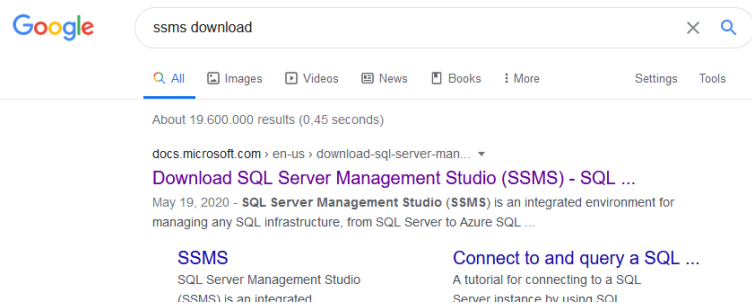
Google

ssms download

All Images Videos News Books More Settings Tools

About 19.600.000 results (0,45 seconds)

docs.microsoft.com › en-us › download-sql-server-man...

Download SQL Server Management Studio (SSMS) - SQL ...

May 19, 2020 - SQL Server Management Studio (SSMS) is an integrated environment for managing any SQL infrastructure, from SQL Server to Azure SQL ...

SSMS
SQL Server Management Studio (SSMS) is an integrated

Connect to and query a SQL ...
A tutorial for connecting to a SQL Server instance by using SQL